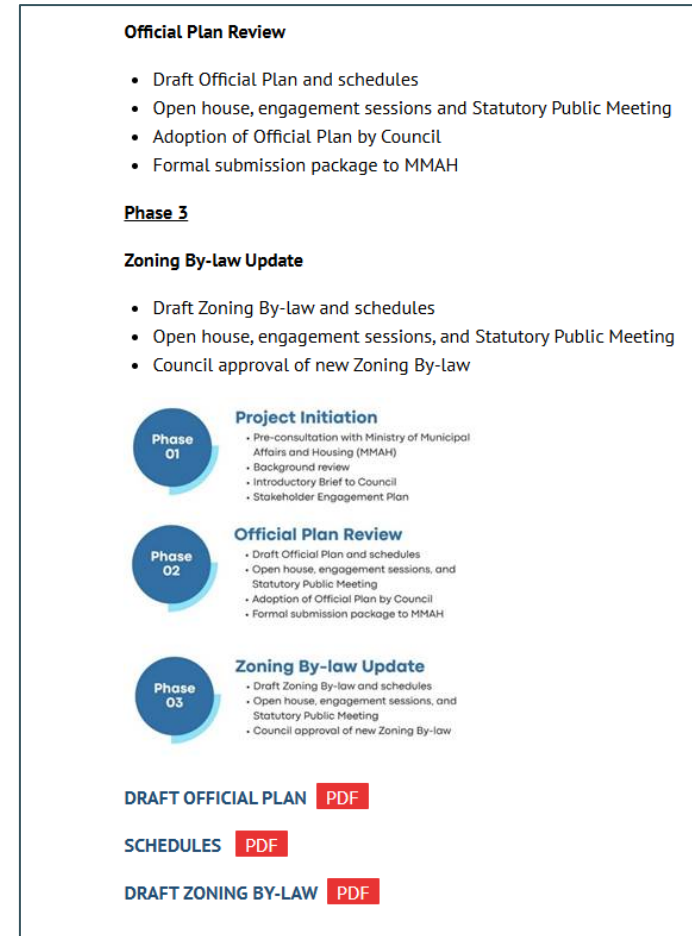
**Official Plan Review**

- Draft Official Plan and schedules
- Open house, engagement sessions and Statutory Public Meeting
- Adoption of Official Plan by Council
- Formal submission package to MMAH

**Phase 3**

**Zoning By-law Update**

- Draft Zoning By-law and schedules
- Open house, engagement sessions, and Statutory Public Meeting
- Council approval of new Zoning By-law

Phase 01

Project Initiation
- Pre-consultation with Ministry of Municipal Affairs and Housing (MMAH)
- Background review
- Introductory Brief to Council
- Stakeholder Engagement Plan

Phase 02

Official Plan Review
- Draft Official Plan and schedules
- Open house, engagement sessions, and Statutory Public Meeting
- Adoption of Official Plan by Council
- Formal submission package to MMAH

Phase 03

Zoning By-law Update
- Draft Zoning By-law and schedules
- Open house, engagement sessions, and Statutory Public Meeting
- Council approval of new Zoning By-law

DRAFT OFFICIAL PLAN PDF

SCHEDULES PDF

DRAFT ZONING BY-LAW PDF